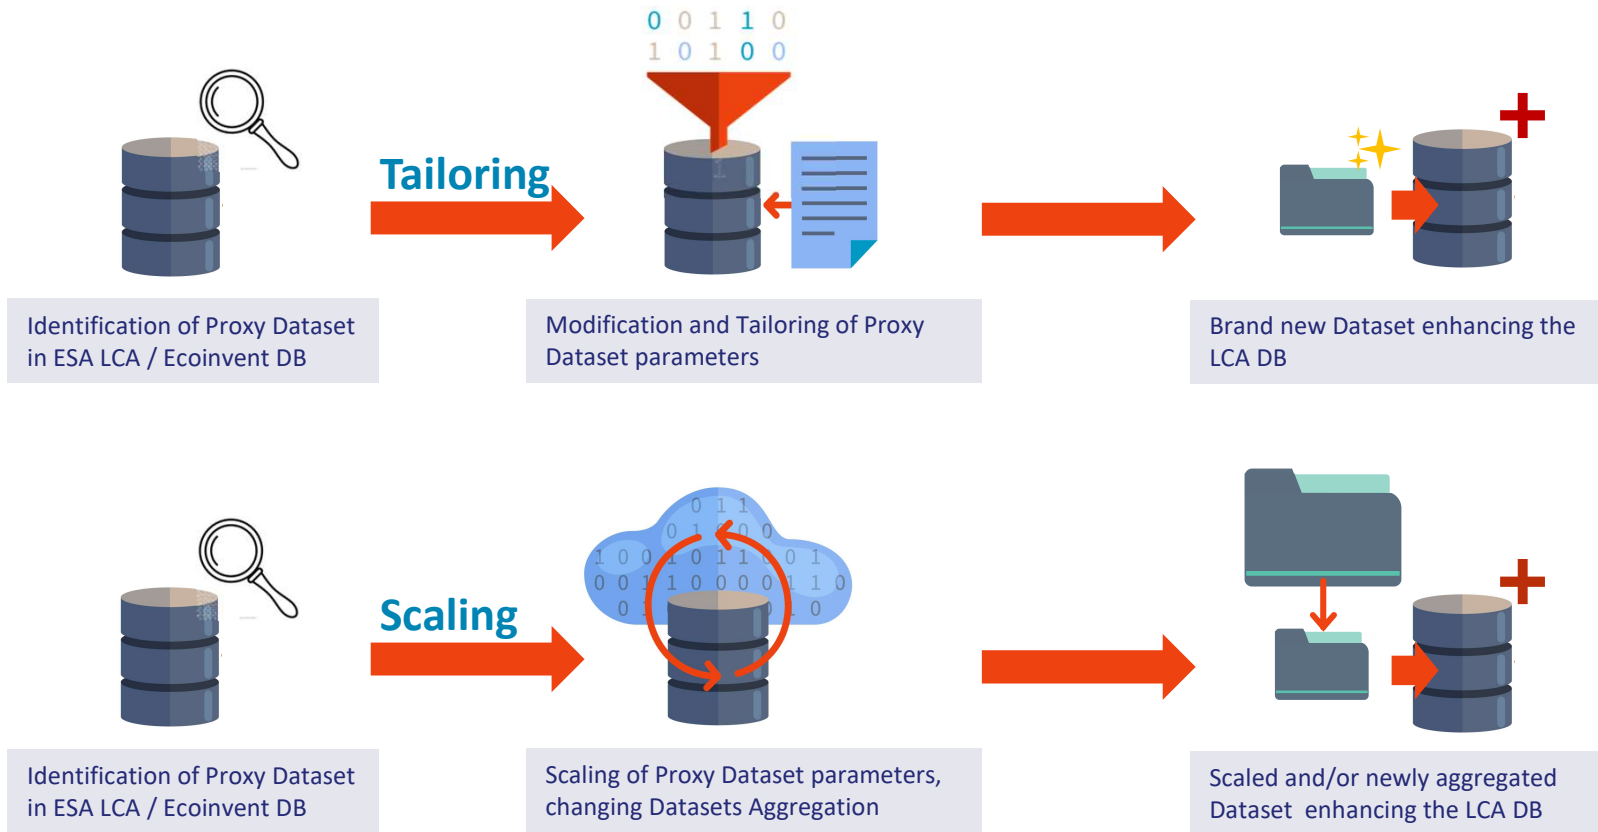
Tailoring

0 0 1 1 0
1 0 1 0 0

Identification of Proxy Dataset in ESA LCA / Ecoinvent DB

Modification and Tailoring of Proxy Dataset parameters

Brand new Dataset enhancing the LCA DB

Scaling

Identification of Proxy Dataset in ESA LCA / Ecoinvent DB

Scaling of Proxy Dataset parameters, changing Datasets Aggregation

Scaled and/or newly aggregated Dataset enhancing the LCA DB